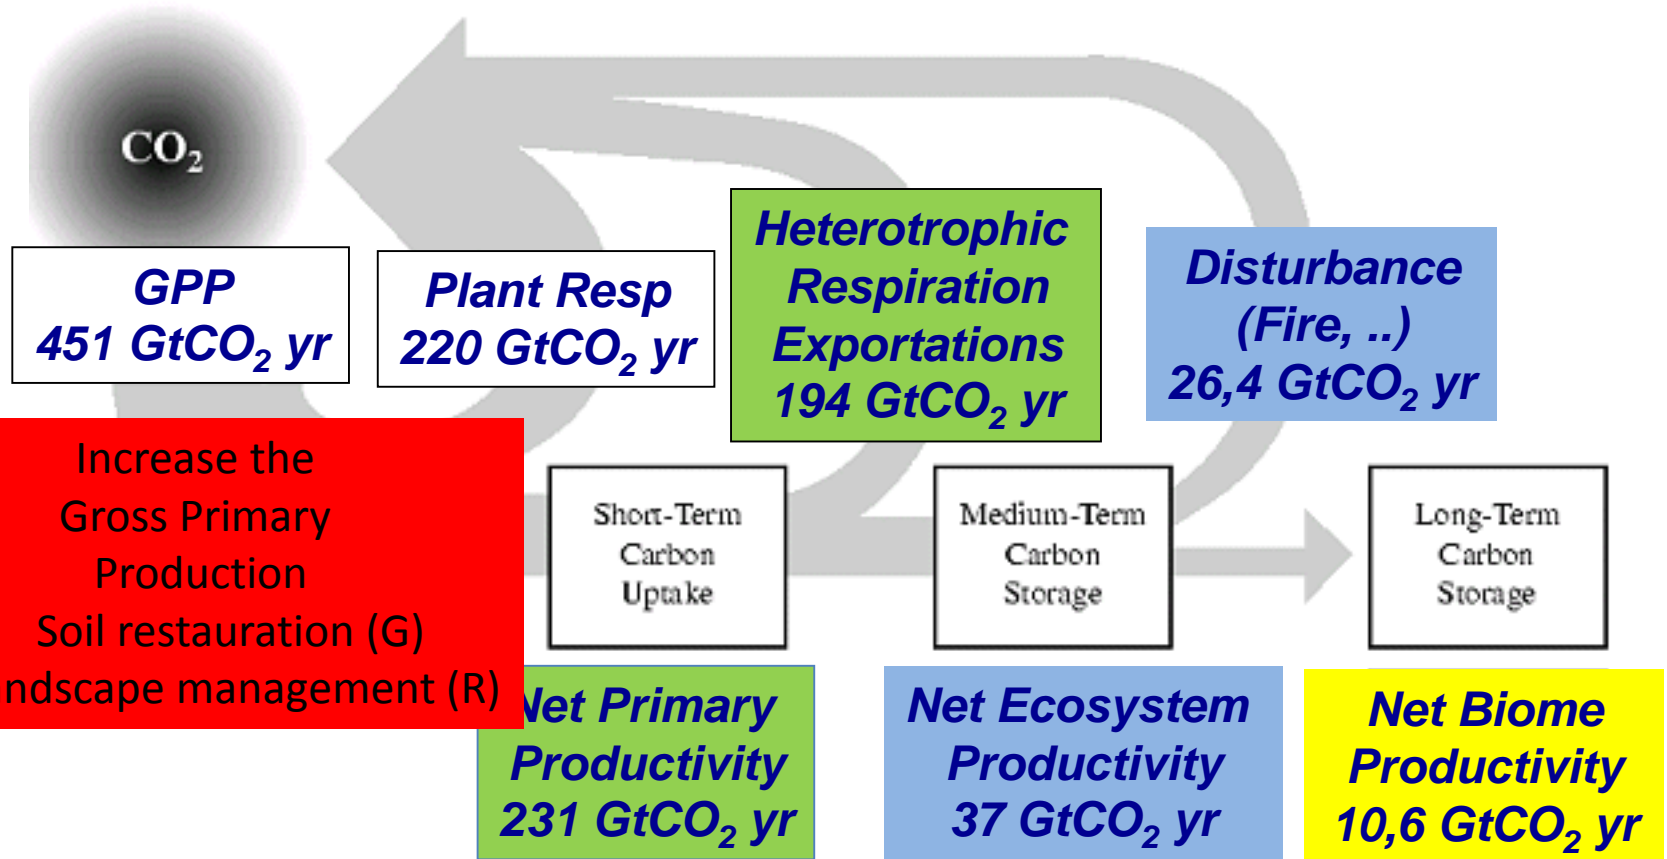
$CO_2$

GPP
451 $GtCO_2$ yr

Plant Resp
220 $GtCO_2$ yr

Heterotrophic Respiration Exportations
194 $GtCO_2$ yr

Disturbance (Fire, ..)
26,4 $GtCO_2$ yr

Increase the Gross Primary Production
Soil restauration (G)
ndscape management (R)

Short-Term Carbon Uptake

Medium-Term Carbon Storage

Long-Term Carbon Storage

Net Primary Productivity
231 $GtCO_2$ yr

Net Ecosystem Productivity
37 $GtCO_2$ yr

Net Biome Productivity
10,6 $GtCO_2$ yr